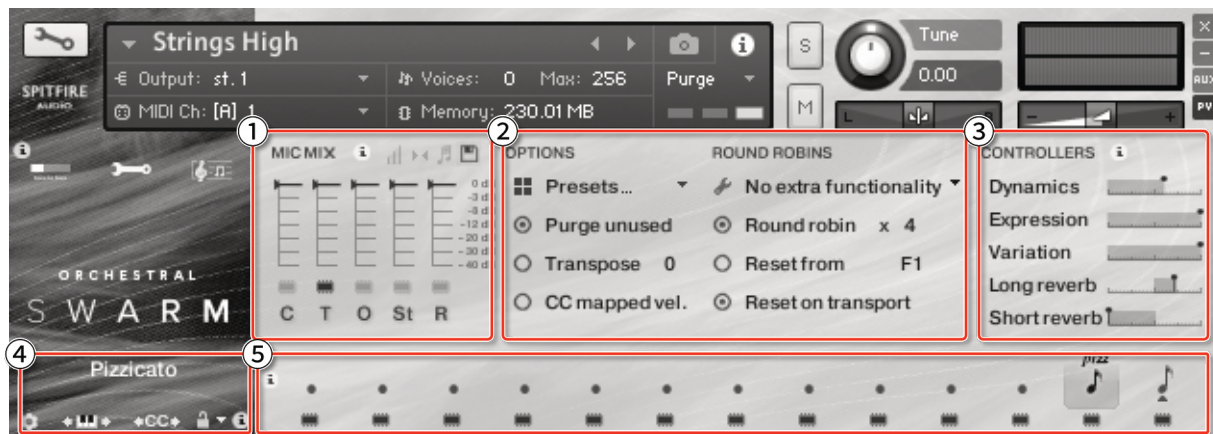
Strings High
€ Output: st.1
⚙ MIDI Ch: [A] 1
Voices: 0 Max: 256
Memory: 230.01 MB
Purge
S
M
Tune
0.00
L
R
AUX
PV
SPITFIRE AUDIO
ORCHESTRAL
SWARM
1
MIC MIX
0 dB
-3 dB
-8 dB
-12 dB
-20 dB
-30 dB
-40 dB
C T O St R
2
OPTIONS
Presets...
Purge unused
Transpose 0
CC mapped vel.
ROUND ROBINS
No extra functionality
Round robin x 4
Reset from F1
Reset on transport
3
CONTROLLERS
Dynamics
Expression
Variation
Long reverb
Short reverb
4
Pizzicato
5
pizz